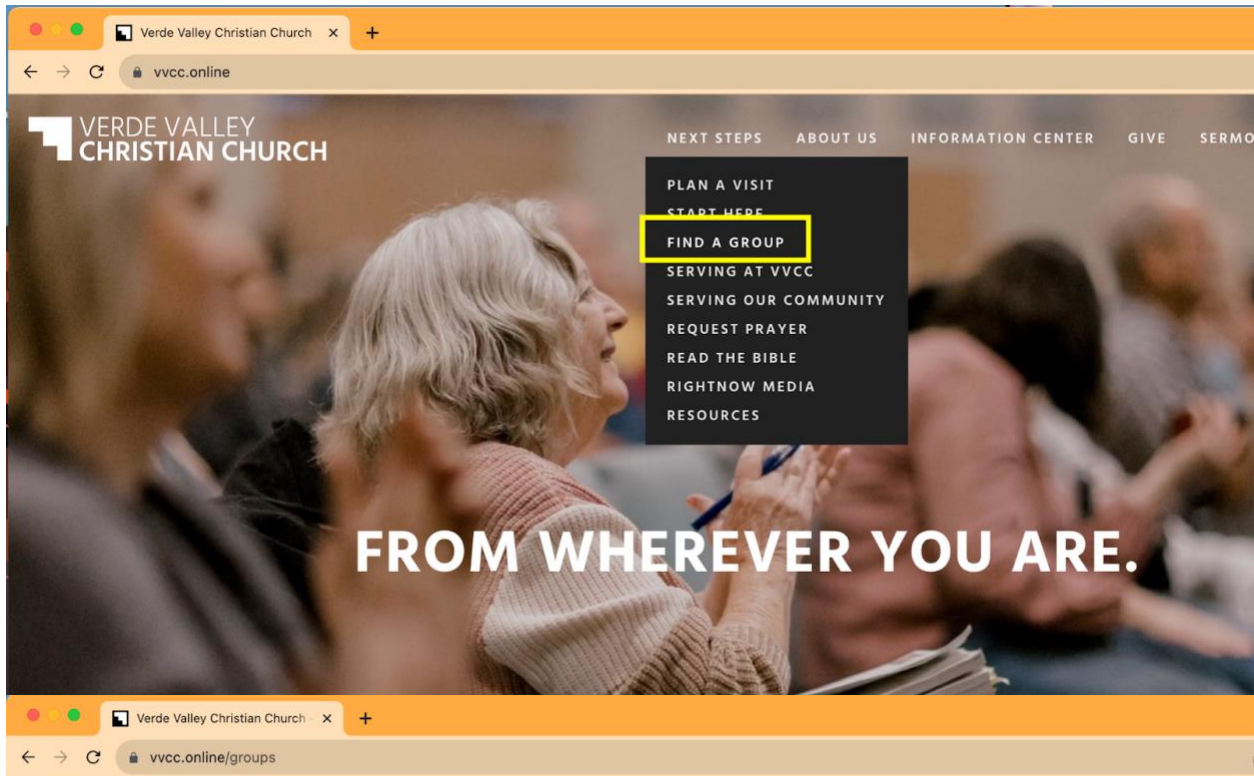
Verde Valley Christian Church ×
+
vvcc.online

VERDE VALLEY
CHRISTIAN CHURCH

NEXT STEPS ABOUT US INFORMATION CENTER GIVE SERMO

PLAN A VISIT
START HERE
FIND A GROUP
SERVING AT VVCC
SERVING OUR COMMUNITY
REQUEST PRAYER
READ THE BIBLE
RIGHTNOW MEDIA
RESOURCES

FROM WHEREVER YOU ARE.

Verde Valley Christian Church ×
+
vvcc.online/groups